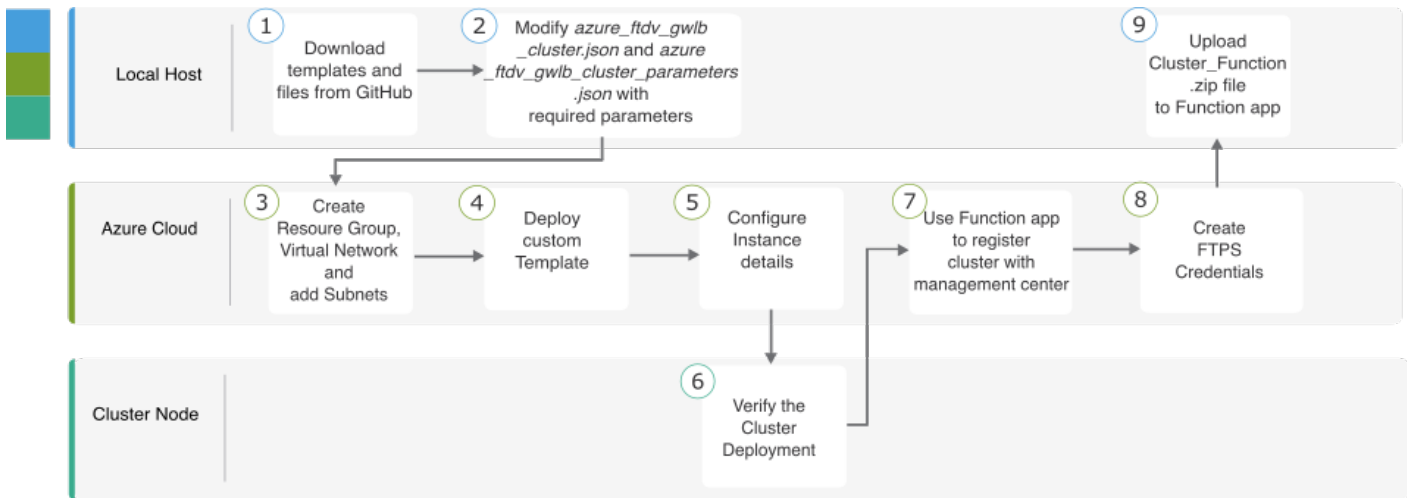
Local Host

1 Download templates and files from GitHub

2 Modify *azure_ftdv_gwlb _cluster.json* and *azure _ftdv_gwlb_cluster_parameters .json* with required parameters

9 Upload Cluster_Function .zip file to Function app

Azure Cloud

3 Create Resoure Group, Virtual Network and add Subnets

4 Deploy custom Template

5 Configure Instance details

7 Use Function app to register cluster with management center

8 Create FTPS Credentials

Cluster Node

6 Verify the Cluster Deployment